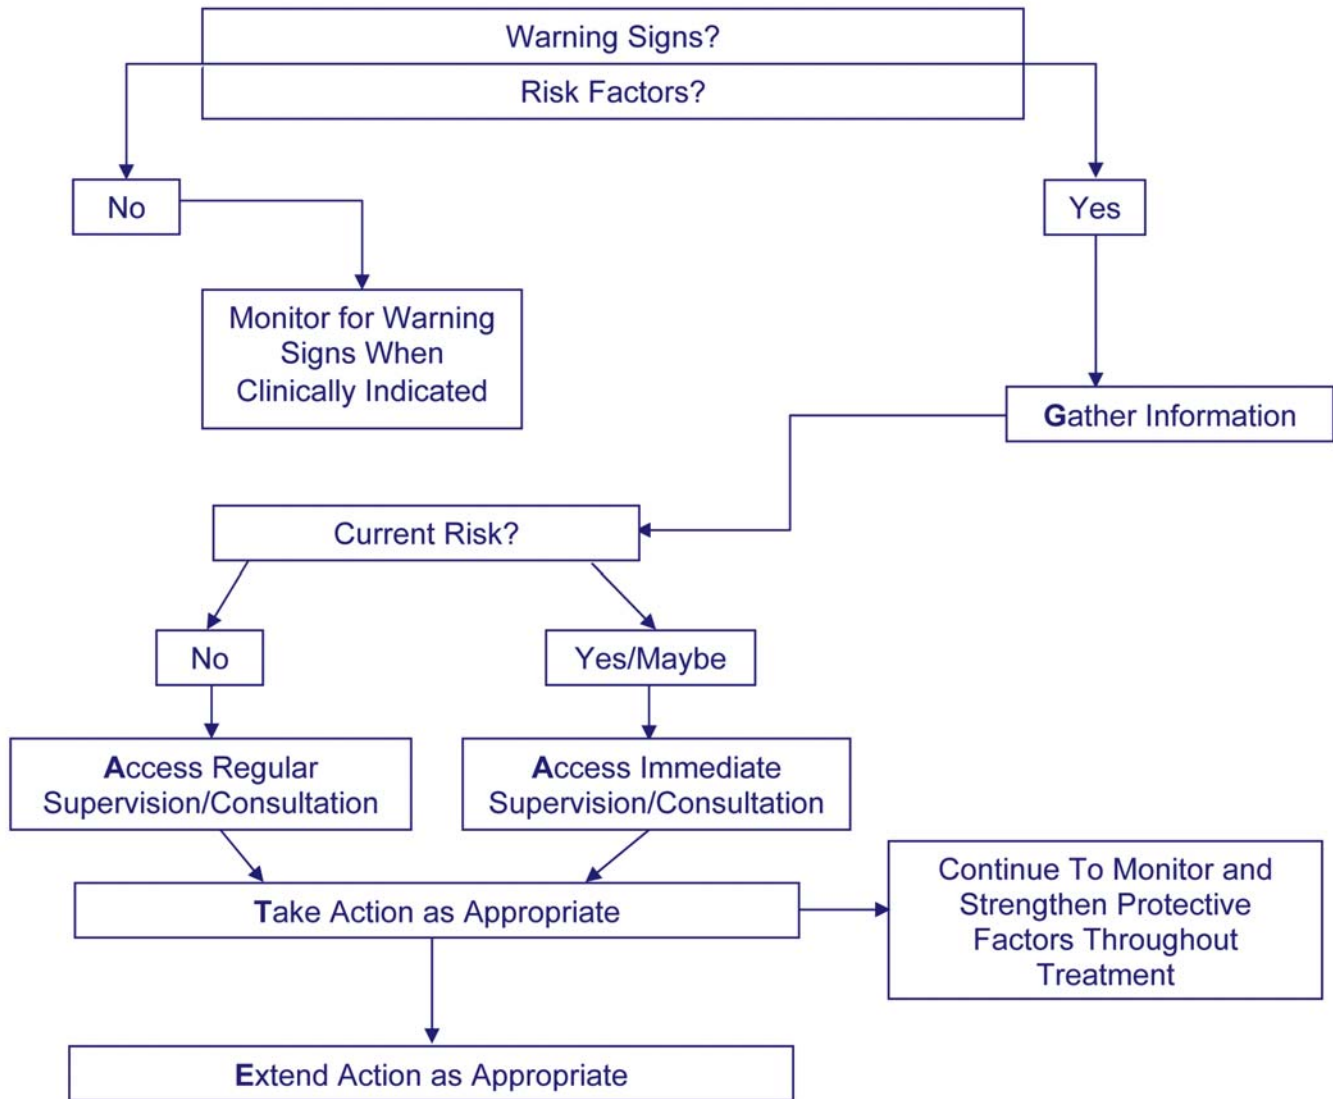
Warning Signs?
Risk Factors?

No

Monitor for Warning Signs When Clinically Indicated

Yes

Gather Information

Current Risk?

No

Yes/Maybe

Access Regular Supervision/Consultation

Access Immediate Supervision/Consultation

Take Action as Appropriate

Continue To Monitor and Strengthen Protective Factors Throughout Treatment

Extend Action as Appropriate